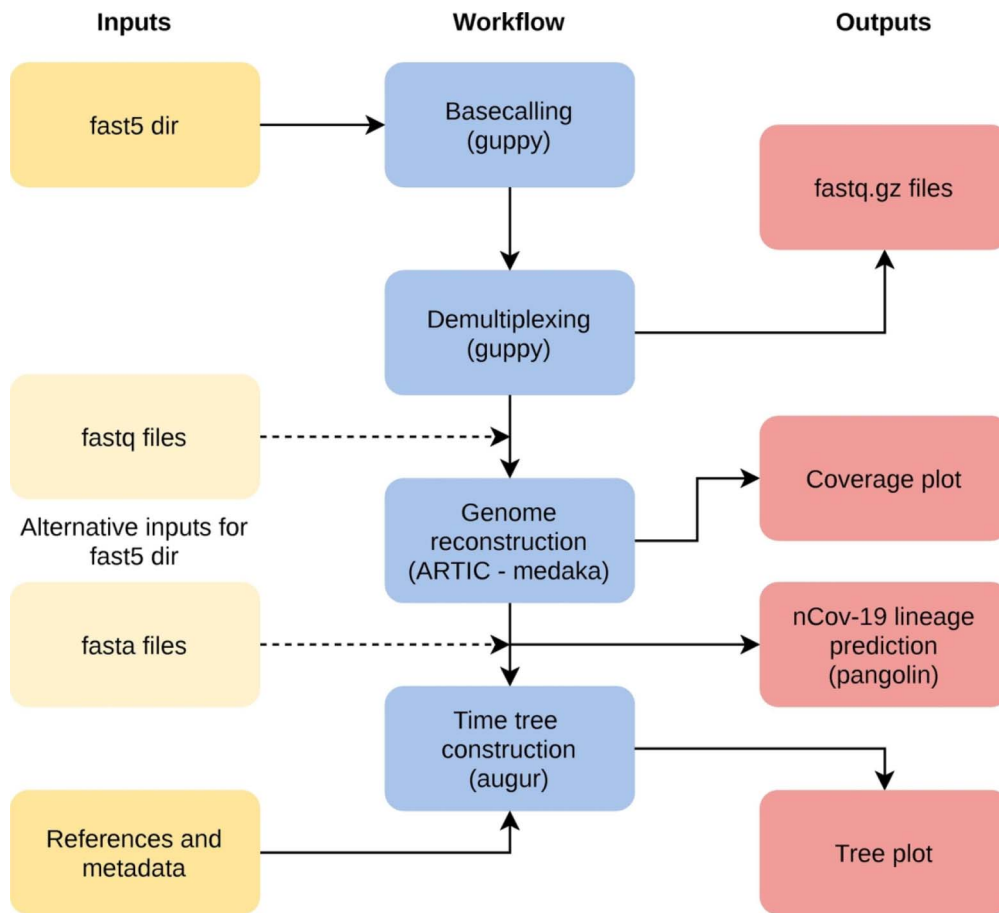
Inputs

Workflow

Outputs

fast5 dir

Basecalling (guppy)

fastq.gz files

Demultiplexing (guppy)

fastq files

Coverage plot

Alternative inputs for fast5 dir

Genome reconstruction (ARTIC - medaka)

fasta files

nCov-19 lineage prediction (pangolin)

Time tree construction (augur)

References and metadata

Tree plot